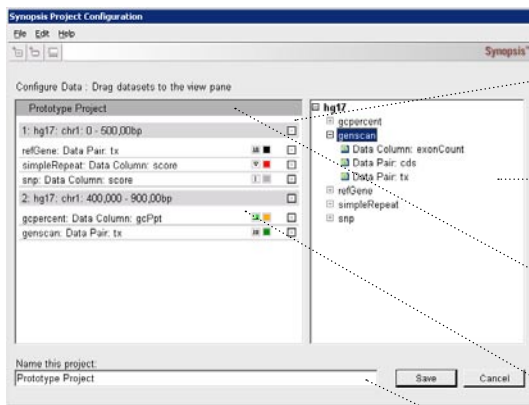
Synopsis Project Configuration
File Edit Help
Synopsis
Configure Data : Drag datasets to the view pane
Prototype Project
1: hg17: chr1: 0 - 500,00bp
refGene: Data Pair: tx
simpleRepeat: Data Column: score
snp: Data Column: score
2: hg17: chr1: 400,000 - 900,00bp
gcpercent: Data Column: gcPpt
genscan: Data Pair: tx
hg17
gcpercent
genscan
Data Column: exonCount
Data Pair: cds
Data Pair: tx
refGene
simpleRepeat
snp
Name this project:
Prototype Project
Save
Cancel